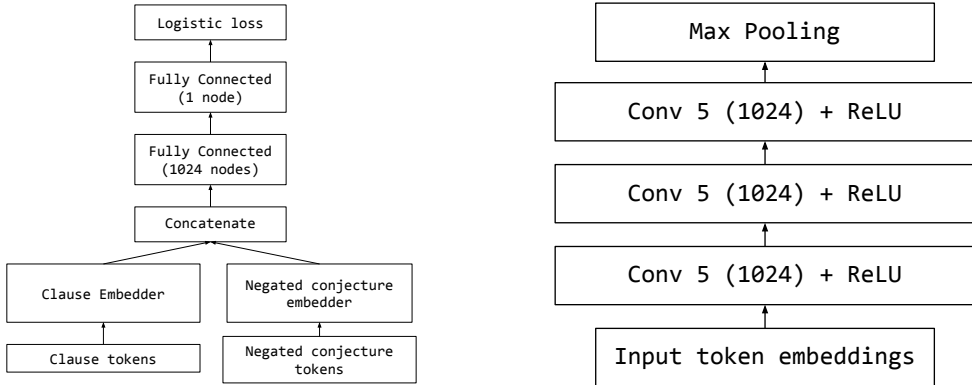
Logistic loss

Fully Connected
(1 node)

Fully Connected
(1024 nodes)

Concatenate

Clause Embedder

Negated conjecture embedder

Clause tokens

Negated conjecture tokens

Max Pooling

Conv 5 (1024) + ReLU

Conv 5 (1024) + ReLU

Conv 5 (1024) + ReLU

Input token embeddings